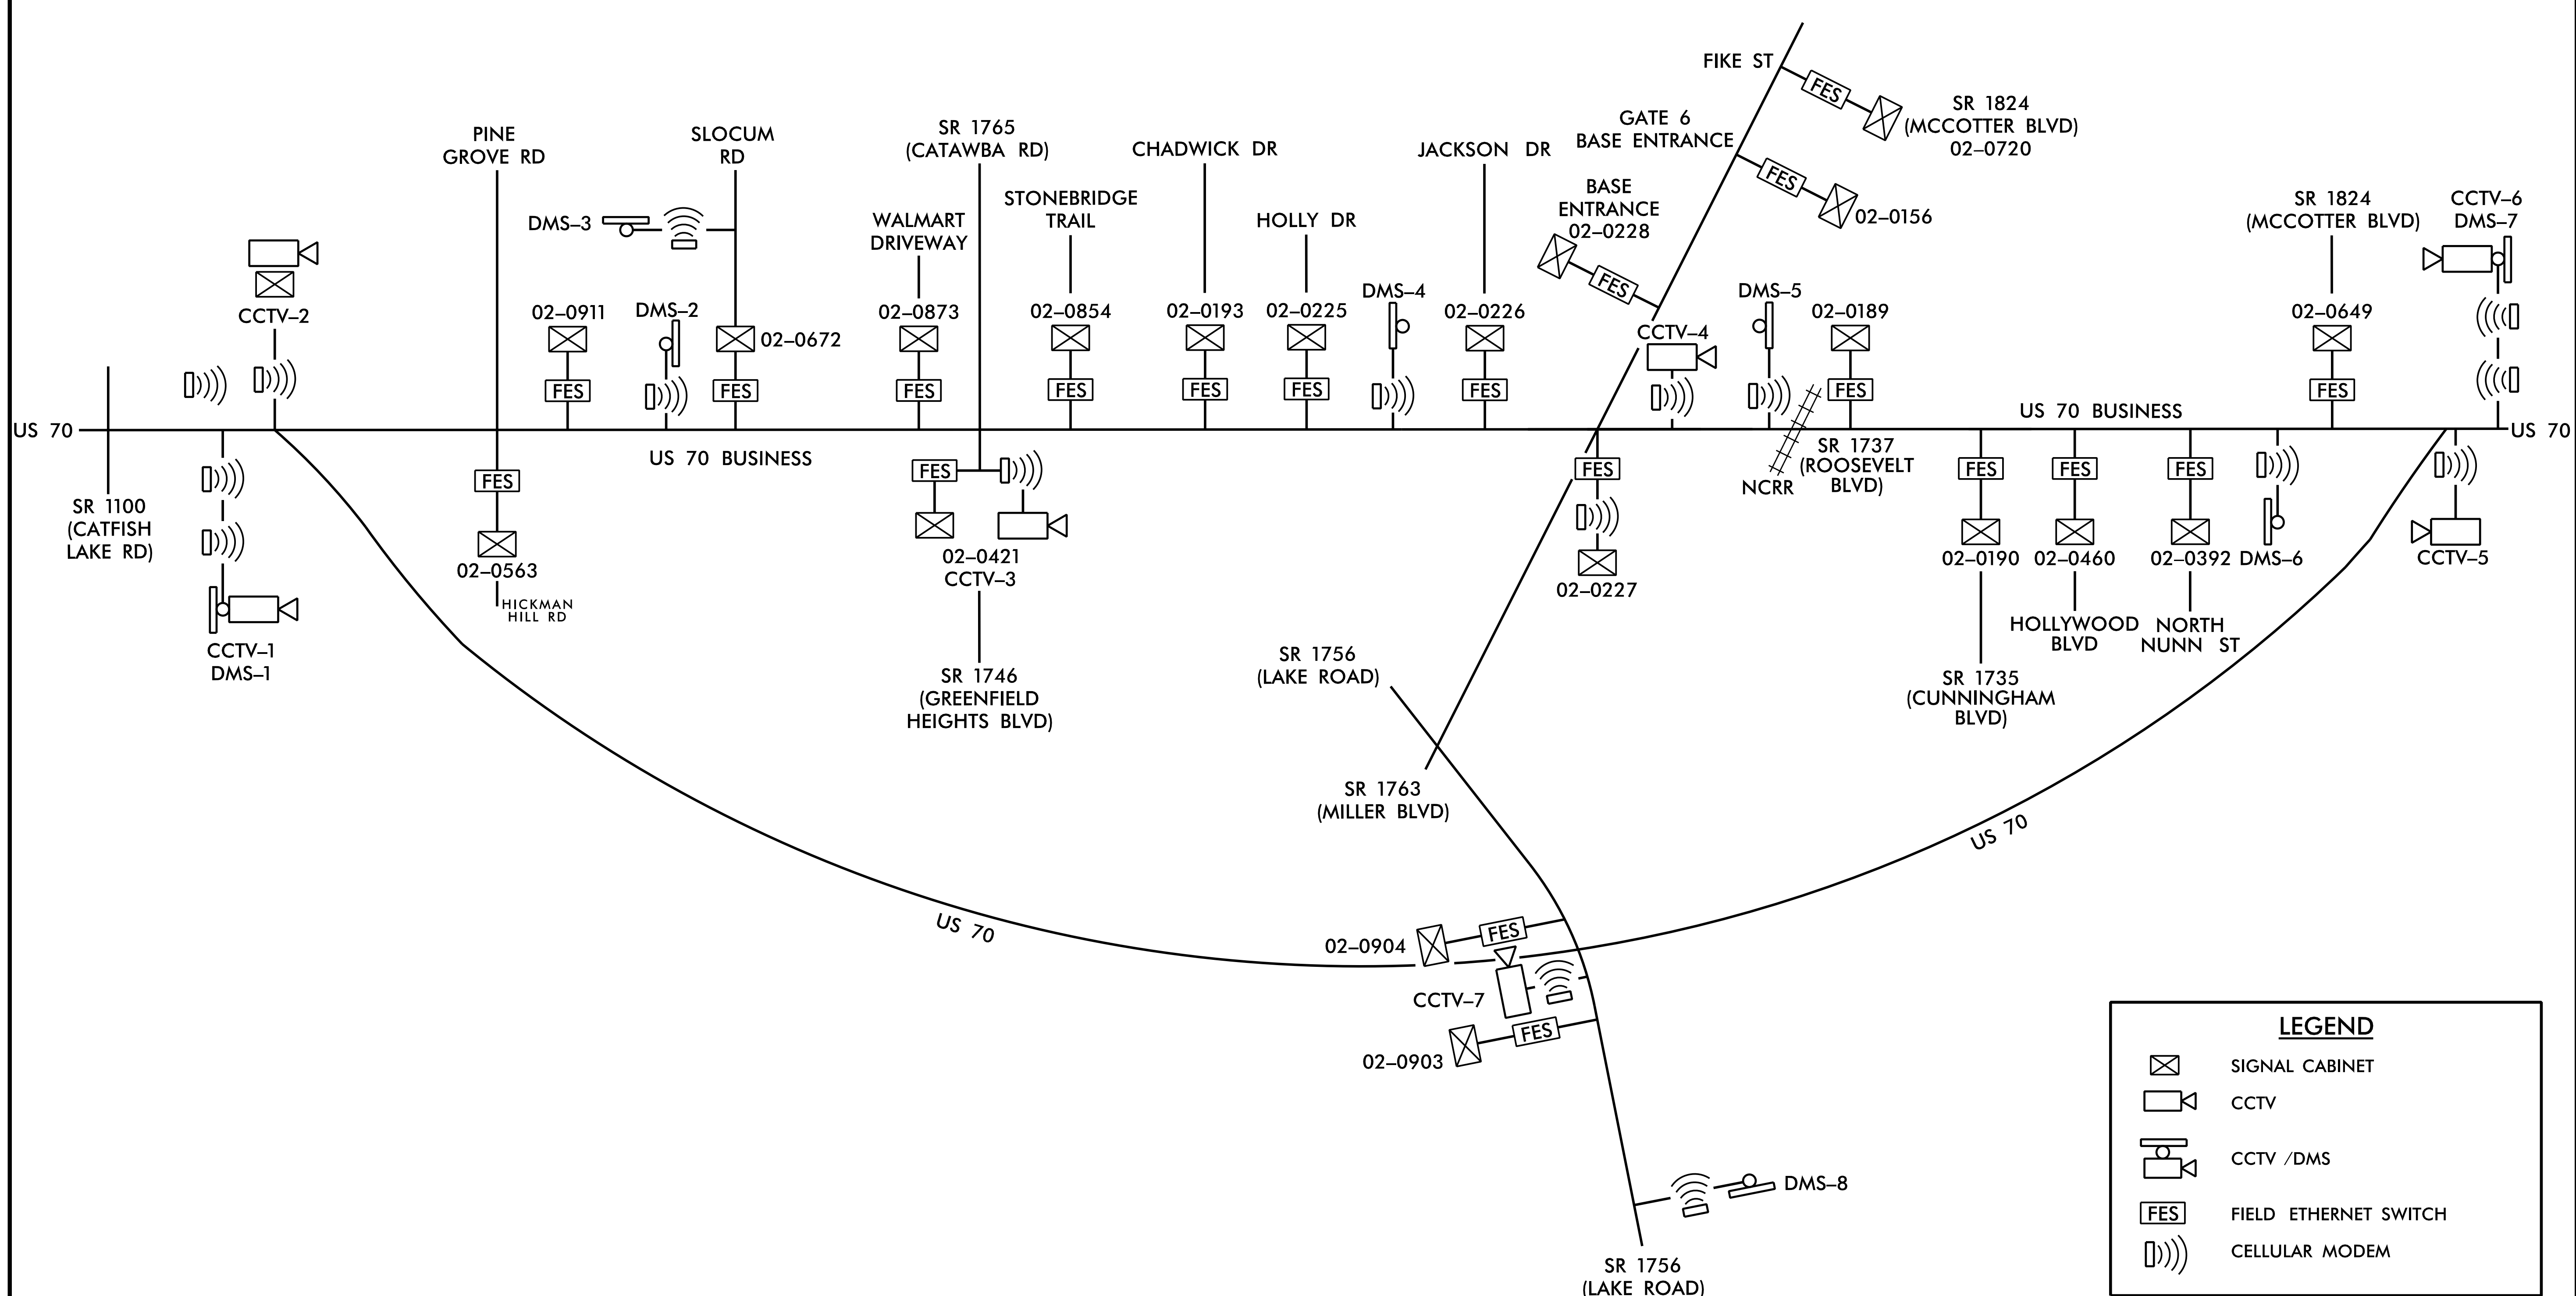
FIKE ST

FES

SR 1824 (MCCOTTER BLVD) 02–0720

GATE 6 BASE ENTRANCE

FES

02–0156

PINE GROVE RD

SLOCUM RD

SR 1765 (CATAWBA RD)

CHADWICK DR

JACKSON DR

BASE ENTRANCE 02–0228

SR 1824 (MCCOTTER BLVD)

CCTV–6 DMS–7

DMS–3

WALMART DRIVEWAY

STONEBRIDGE TRAIL

HOLLY DR

FES

CCTV–2

02–0911

DMS–2

02–0672

02–0873

02–0854

02–0193

02–0225

DMS–4

02–0226

CCTV–4

DMS–5

02–0189

02–0649

FES

FES

FES

FES

FES

FES

FES

FES

FES

FES

US 70

US 70 BUSINESS

US 70

US 70 BUSINESS

FES

FES

FES

SR 1737 (ROOSEVELT BLVD)

FES

FES

FES

SR 1100 (CATFISH LAKE RD)

FES

NCRR

02–0563

HICKMAN HILL RD

02–0421 CCTV–3

02–0227

02–0190

02–0460

02–0392

DMS–6

CCTV–5

CCTV–1 DMS–1

HOLLYWOOD BLVD

NORTH NUNN ST

SR 1746 (GREENFIELD HEIGHTS BLVD)

SR 1756 (LAKE ROAD)

SR 1735 (CUNNINGHAM BLVD)

SR 1763 (MILLER BLVD)

US 70

US 70

02–0904

FES

CCTV–7

FES

02–0903

LEGEND

SIGNAL CABINET

CCTV

CCTV /DMS

FES FIELD ETHERNET SWITCH

CELLULAR MODEM

DMS–8

SR 1756 (LAKE ROAD)